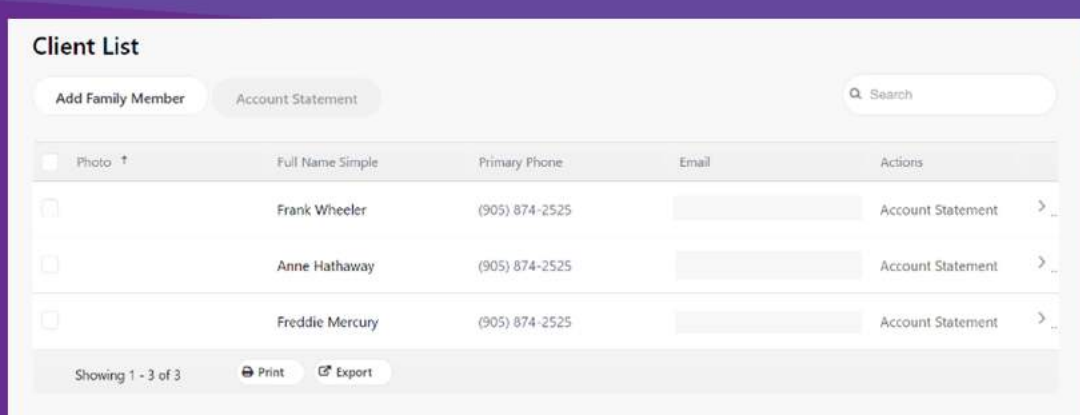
Client List

Add Family Member

Account Statement

Search

| Photo ↑ | Full Name Simple | Primary Phone | Email | Actions |
|---|---|---|---|---|
| | Frank Wheeler | (905) 874-2525 | | Account Statement |
| | Anne Hathaway | (905) 874-2525 | | Account Statement |
| | Freddie Mercury | (905) 874-2525 | | Account Statement |

Showing 1 - 3 of 3

Print

Export